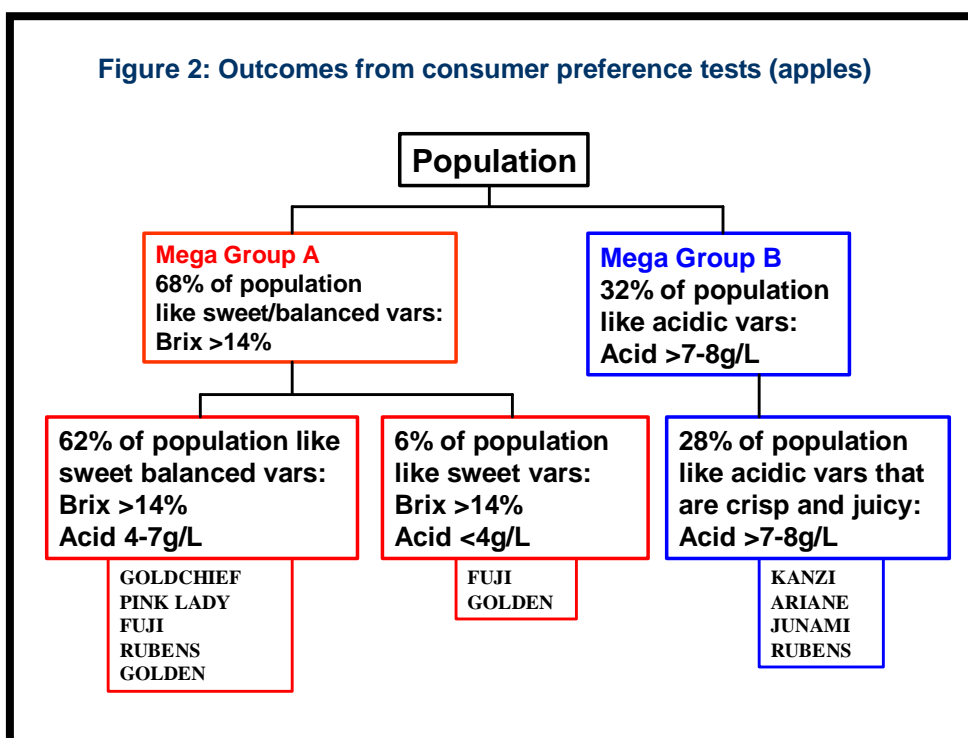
Figure 2: Outcomes from consumer preference tests (apples)

Population

Mega Group A
68% of population like sweet/balanced vars: Brix >14%

Mega Group B
32% of population like acidic vars: Acid >7-8g/L

62% of population like sweet balanced vars: Brix >14% Acid 4-7g/L

GOLDCHIEF
PINK LADY
FUJI
RUBENS
GOLDEN

6% of population like sweet vars: Brix >14% Acid <4g/L

FUJI
GOLDEN

28% of population like acidic vars that are crisp and juicy: Acid >7-8g/L

KANZI
ARIANE
JUNAMI
RUBENS